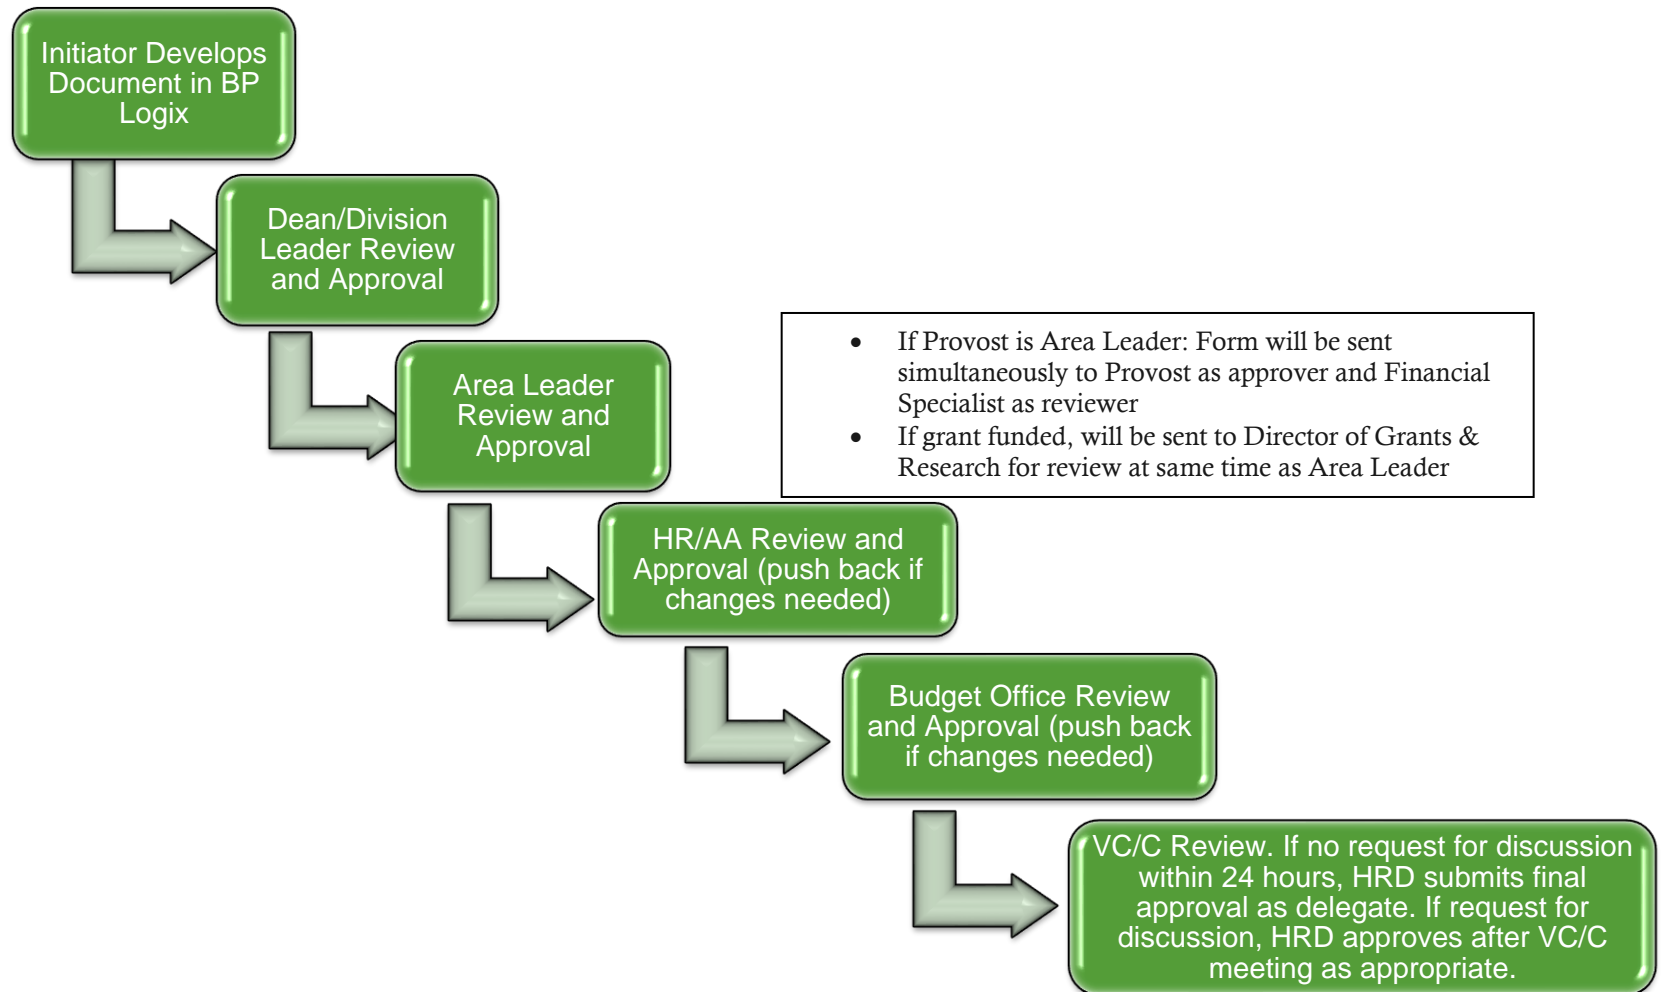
Initiator Develops Document in BP Logix

Dean/Division Leader Review and Approval

Area Leader Review and Approval

- If Provost is Area Leader: Form will be sent simultaneously to Provost as approver and Financial Specialist as reviewer
- If grant funded, will be sent to Director of Grants & Research for review at same time as Area Leader

HR/AA Review and Approval (push back if changes needed)

Budget Office Review and Approval (push back if changes needed)

VC/C Review. If no request for discussion within 24 hours, HRD submits final approval as delegate. If request for discussion, HRD approves after VC/C meeting as appropriate.